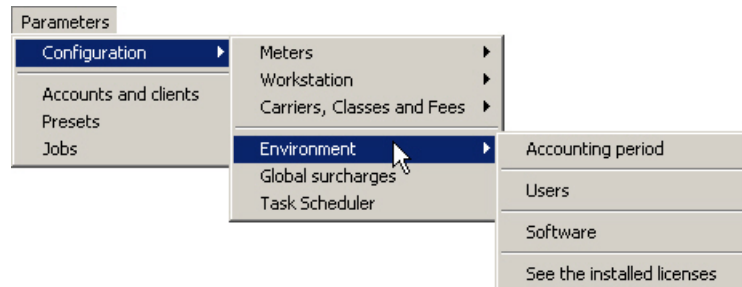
Parameters
Configuration
Accounts and clients
Presets
Jobs

Meters
Workstation
Carriers, Classes and Fees
Environment
Global surcharges
Task Scheduler

Accounting period
Users
Software
See the installed licenses